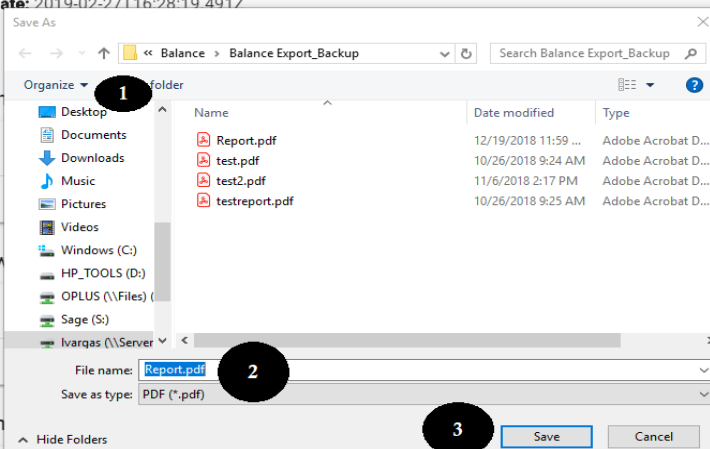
ate: 2019-02-27T16:28:19.4912

Save As

« Balance › Balance Export_Backup

Search Balance Export_Backup

Organize ▾

1

folder

Desktop
Documents
Downloads
Music
Pictures
Videos
Windows (C:)
HP_TOOLS (D:)
OPLUS (\\Files) (
Sage (S:)
lvargas (\\Server

| Name | Date modified | Type |
|---|---|---|
| Report.pdf | 12/19/2018 11:59 ... | Adobe Acrobat D... |
| test.pdf | 10/26/2018 9:24 AM | Adobe Acrobat D... |
| test2.pdf | 11/6/2018 2:17 PM | Adobe Acrobat D... |
| testreport.pdf | 10/26/2018 9:25 AM | Adobe Acrobat D... |

File name: Report.pdf

2

Save as type: PDF (*.pdf)

Hide Folders

3

Save

Cancel